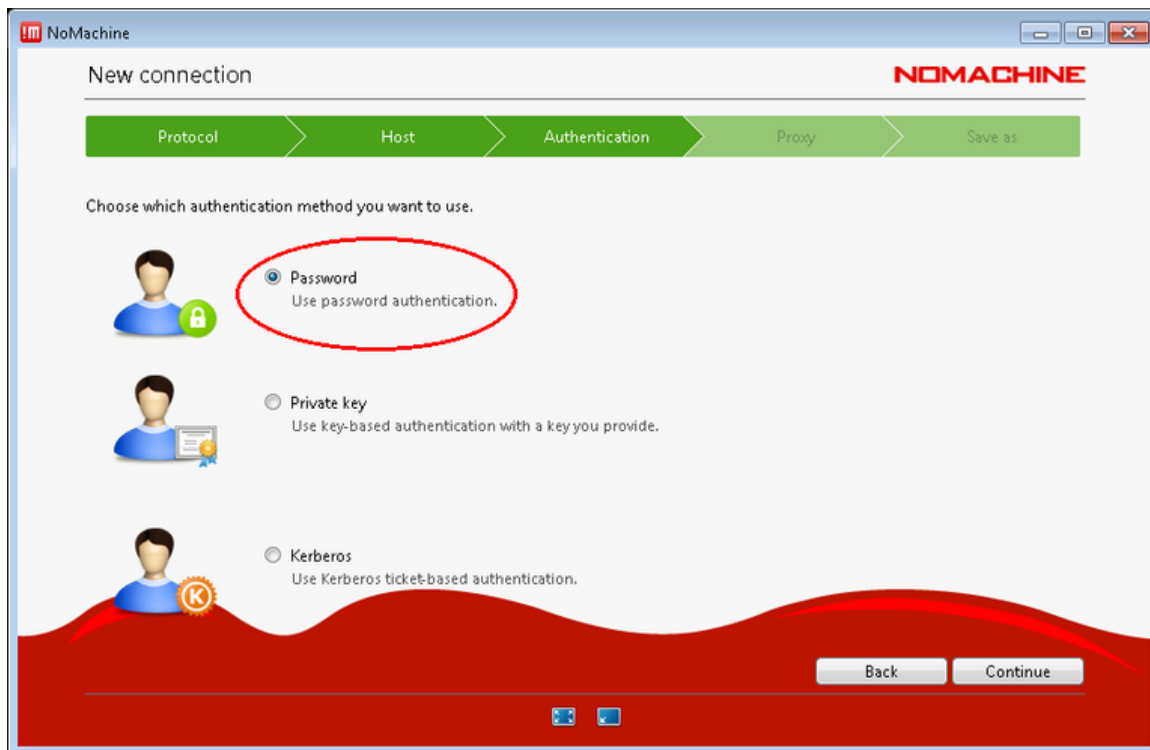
NoMachine

New connection

NOMACHINE

Protocol | Host | Authentication | Proxy | Save as

Choose which authentication method you want to use.

Password
Use password authentication.

Private key
Use key-based authentication with a key you provide.

Kerberos
Use Kerberos ticket-based authentication.

Back
Continue